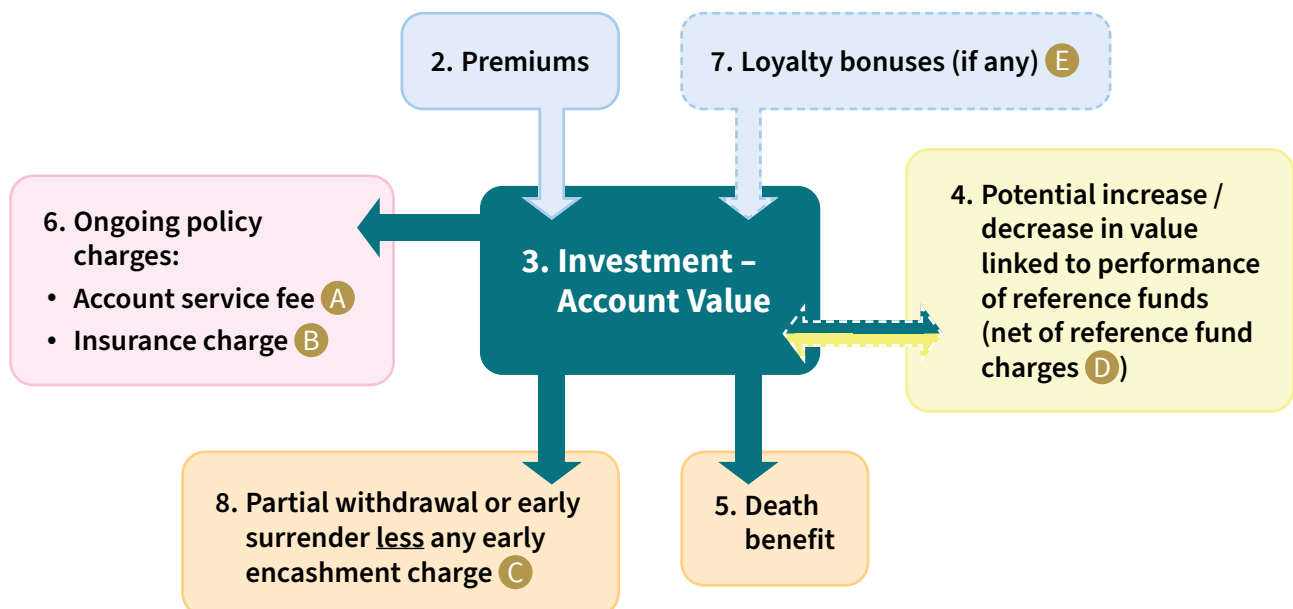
2. Premiums

7. Loyalty bonuses (if any) E

6. Ongoing policy charges:
• Account service fee A
• Insurance charge B

3. Investment – Account Value

4. Potential increase / decrease in value linked to performance of reference funds (net of reference fund charges D)

8. Partial withdrawal or early surrender less any early encashment charge C

5. Death benefit